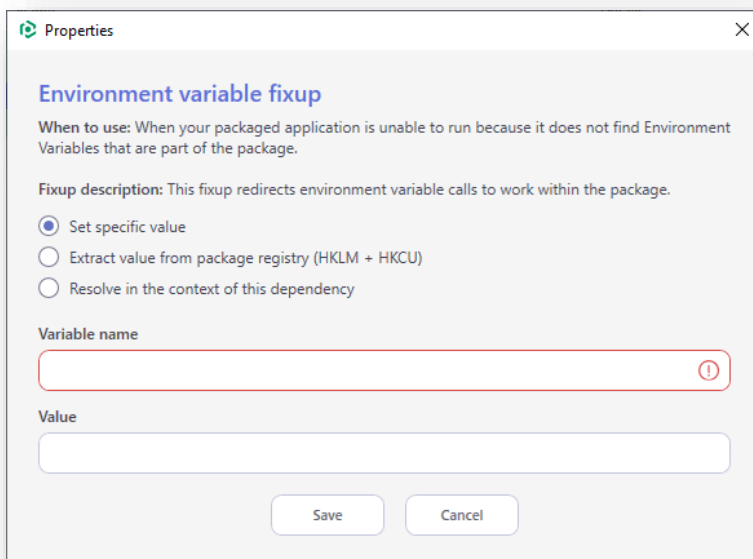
Properties

Environment variable fixup

When to use: When your packaged application is unable to run because it does not find Environment Variables that are part of the package.

Fixup description: This fixup redirects environment variable calls to work within the package.

Set specific value

Extract value from package registry (HKLM + HKCU)

Resolve in the context of this dependency

Variable name

Value

Save

Cancel